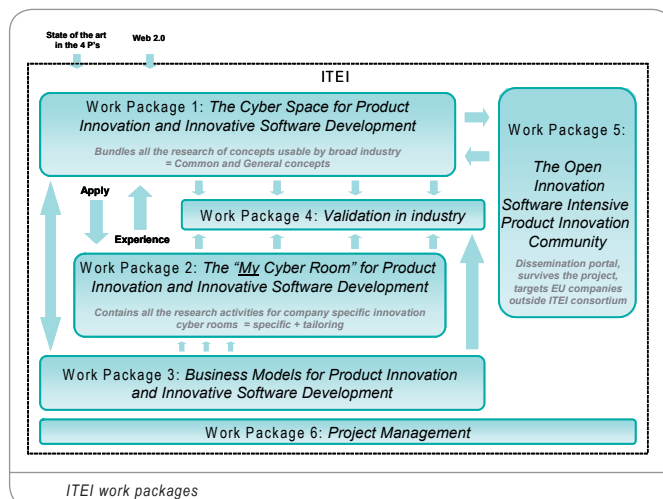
State of the art in the 4 P's

Web 2.0

ITEI

Work Package 1: *The Cyber Space for Product Innovation and Innovative Software Development*

Bundles all the research of concepts usable by broad industry = Common and General concepts

Work Package 5:

*The Open Innovation Software Intensive Product Innovation Community*

Dissemination portal, survives the project, targets EU companies outside ITEI consortium

Apply

Experience

Work Package 4: *Validation in industry*

Work Package 2: *The "My Cyber Room" for Product Innovation and Innovative Software Development*

Contains all the research activities for company specific innovation cyber rooms = specific + tailoring

Work Package 3: *Business Models for Product Innovation and Innovative Software Development*

Work Package 6: *Project Management*

*ITEI work packages*